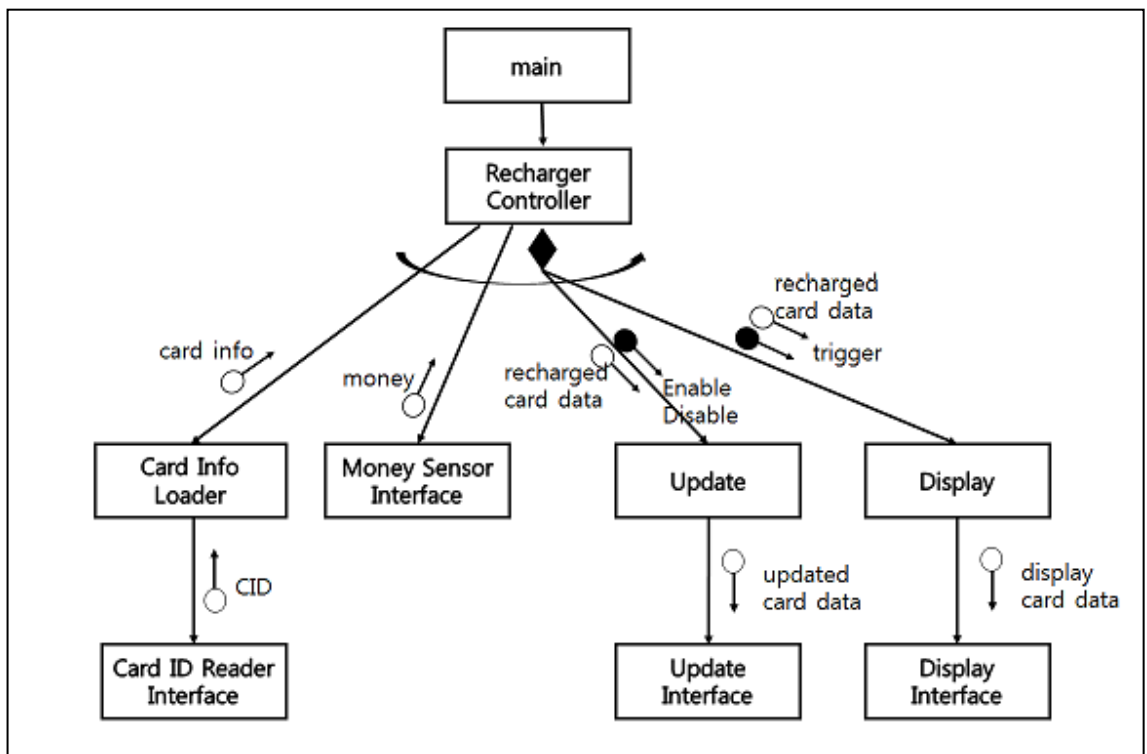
main

Recharger Controller

card info

money

recharged card data

Enable Disable

recharged card data

trigger

Card Info Loader

Money Sensor Interface

Update

Display

CID

updated card data

display card data

Card ID Reader Interface

Update Interface

Display Interface